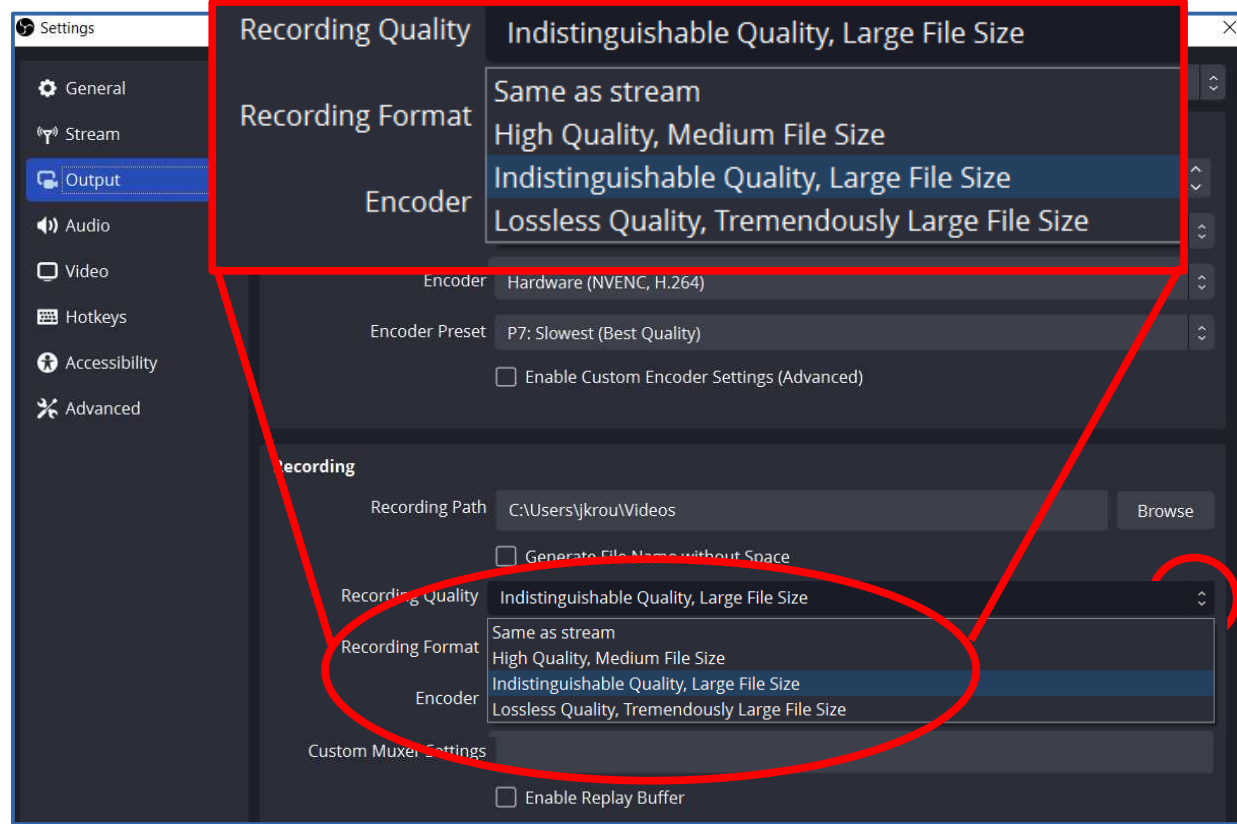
Settings

General
Stream
Output
Audio
Video
Hotkeys
Accessibility
Advanced

Recording Quality Indistinguishable Quality, Large File Size
Recording Format
Encoder
Same as stream
High Quality, Medium File Size
Indistinguishable Quality, Large File Size
Lossless Quality, Tremendously Large File Size

Encoder Hardware (NVENC, H.264)
Encoder Preset P7: Slowest (Best Quality)
Enable Custom Encoder Settings (Advanced)

Recording
Recording Path C:\Users\jkrou\Videos Browse
Generate File Name without Space
Recording Quality Indistinguishable Quality, Large File Size
Recording Format
Encoder
Same as stream
High Quality, Medium File Size
Indistinguishable Quality, Large File Size
Lossless Quality, Tremendously Large File Size
Custom Muxer Settings
Enable Replay Buffer